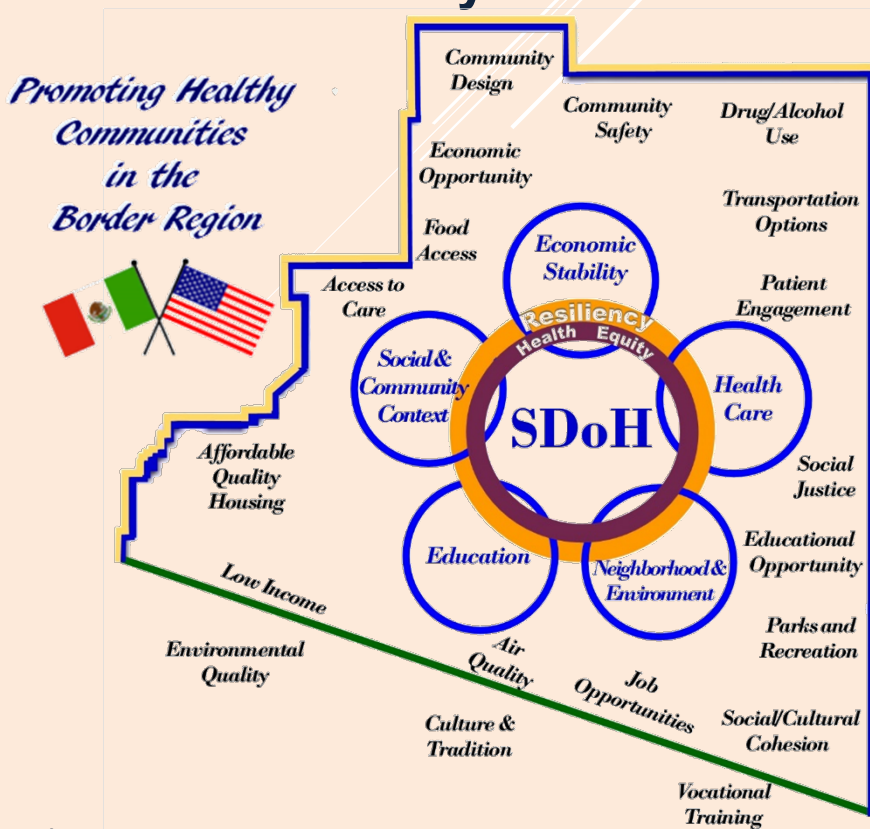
Promoting Healthy Communities in the Border Region

Community Design

Community Safety

Drug/Alcohol Use

Economic Opportunity

Transportation Options

Food Access

Economic Stability

Access to Care

Patient Engagement

Resiliency

Health Equity

Social & Community Context

SDoH

Health Care

Affordable Quality Housing

Social Justice

Education

Neighborhood & Environment

Educational Opportunity

Low Income

Parks and Recreation

Environmental Quality

Air Quality

Job Opportunities

Social/Cultural Cohesion

Culture & Tradition

Vocational Training